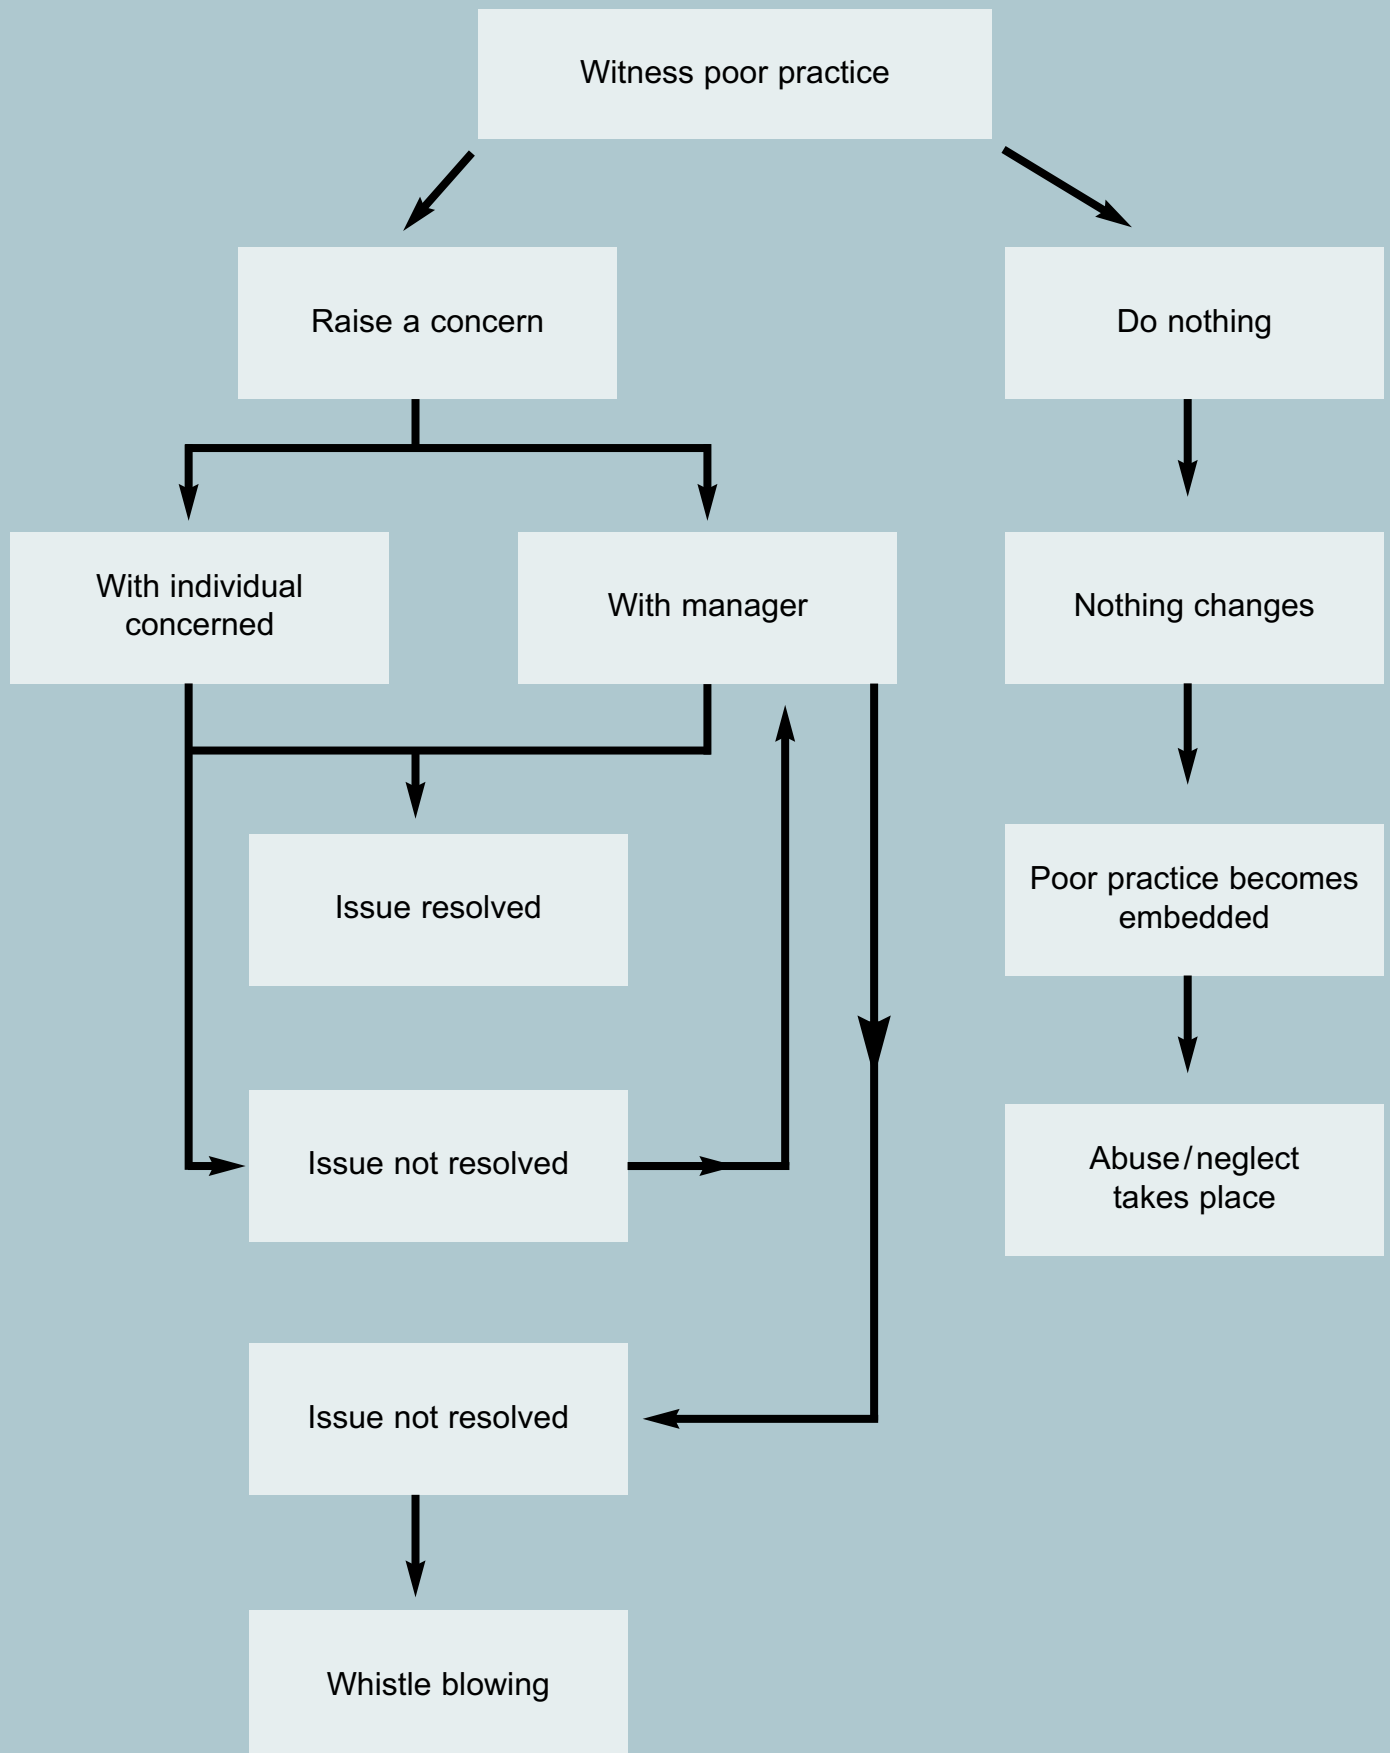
Witness poor practice

Raise a concern

Do nothing

With individual concerned

With manager

Nothing changes

Issue resolved

Poor practice becomes embedded

Issue not resolved

Abuse/neglect takes place

Issue not resolved

Whistle blowing